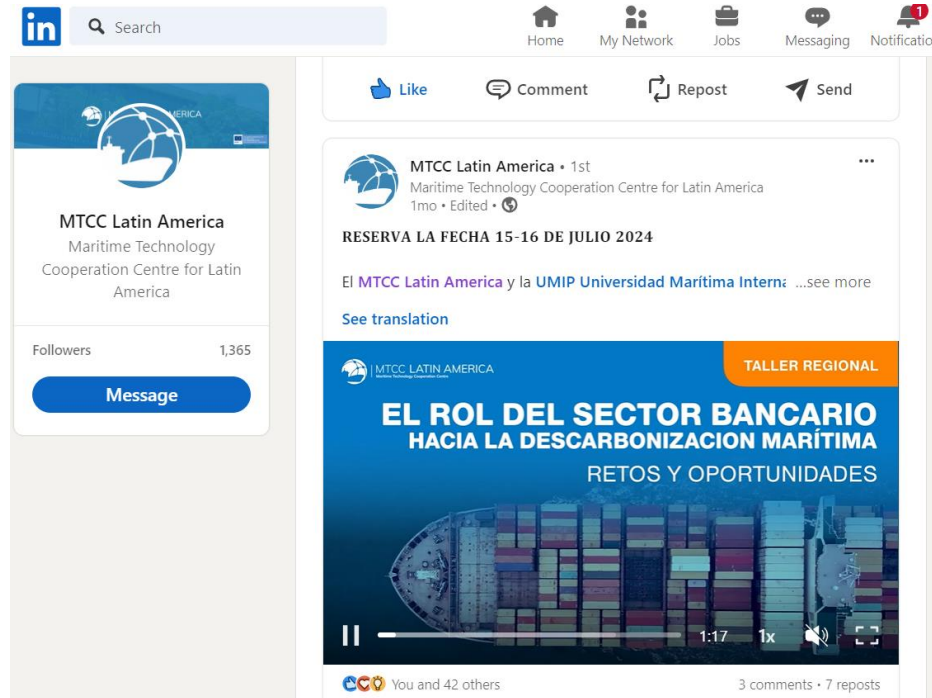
in Search

Home My Network Jobs Messaging 1 Notificatio

MTCC Latin America
Maritime Technology Cooperation Centre for Latin America

Followers 1,365

Message

Like Comment Repost Send

MTCC Latin America • 1st
Maritime Technology Cooperation Centre for Latin America
1mo • Edited •

...

RESERVA LA FECHA 15-16 DE JULIO 2024

El MTCC Latin America y la UMIP Universidad Marítima Interna ...see more

See translation

MTCC LATIN AMERICA
Maritime Technology Cooperation Centre

TALLER REGIONAL

EL ROL DEL SECTOR BANCARIO
HACIA LA DESCARBONIZACION MARÍTIMA
RETOS Y OPORTUNIDADES

1:17 1x

You and 42 others

3 comments • 7 reposts